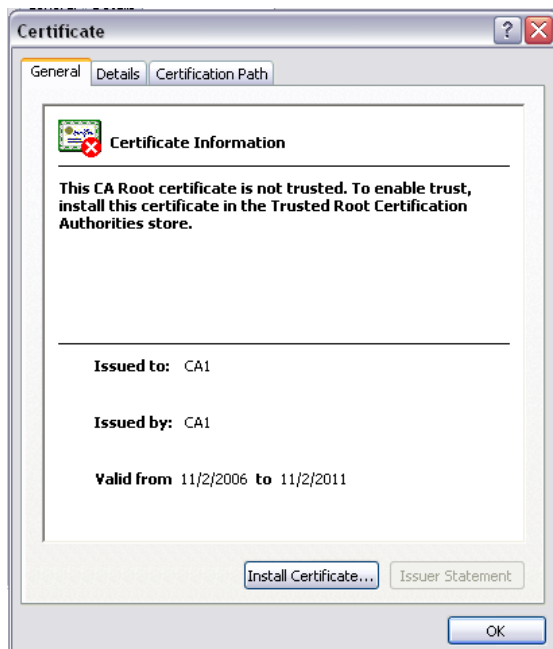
Certificate

General | Details | Certification Path

Certificate Information

This CA Root certificate is not trusted. To enable trust, install this certificate in the Trusted Root Certification Authorities store.

Issued to: CA1

Issued by: CA1

Valid from 11/2/2006 to 11/2/2011

Install Certificate... | Issuer Statement

OK